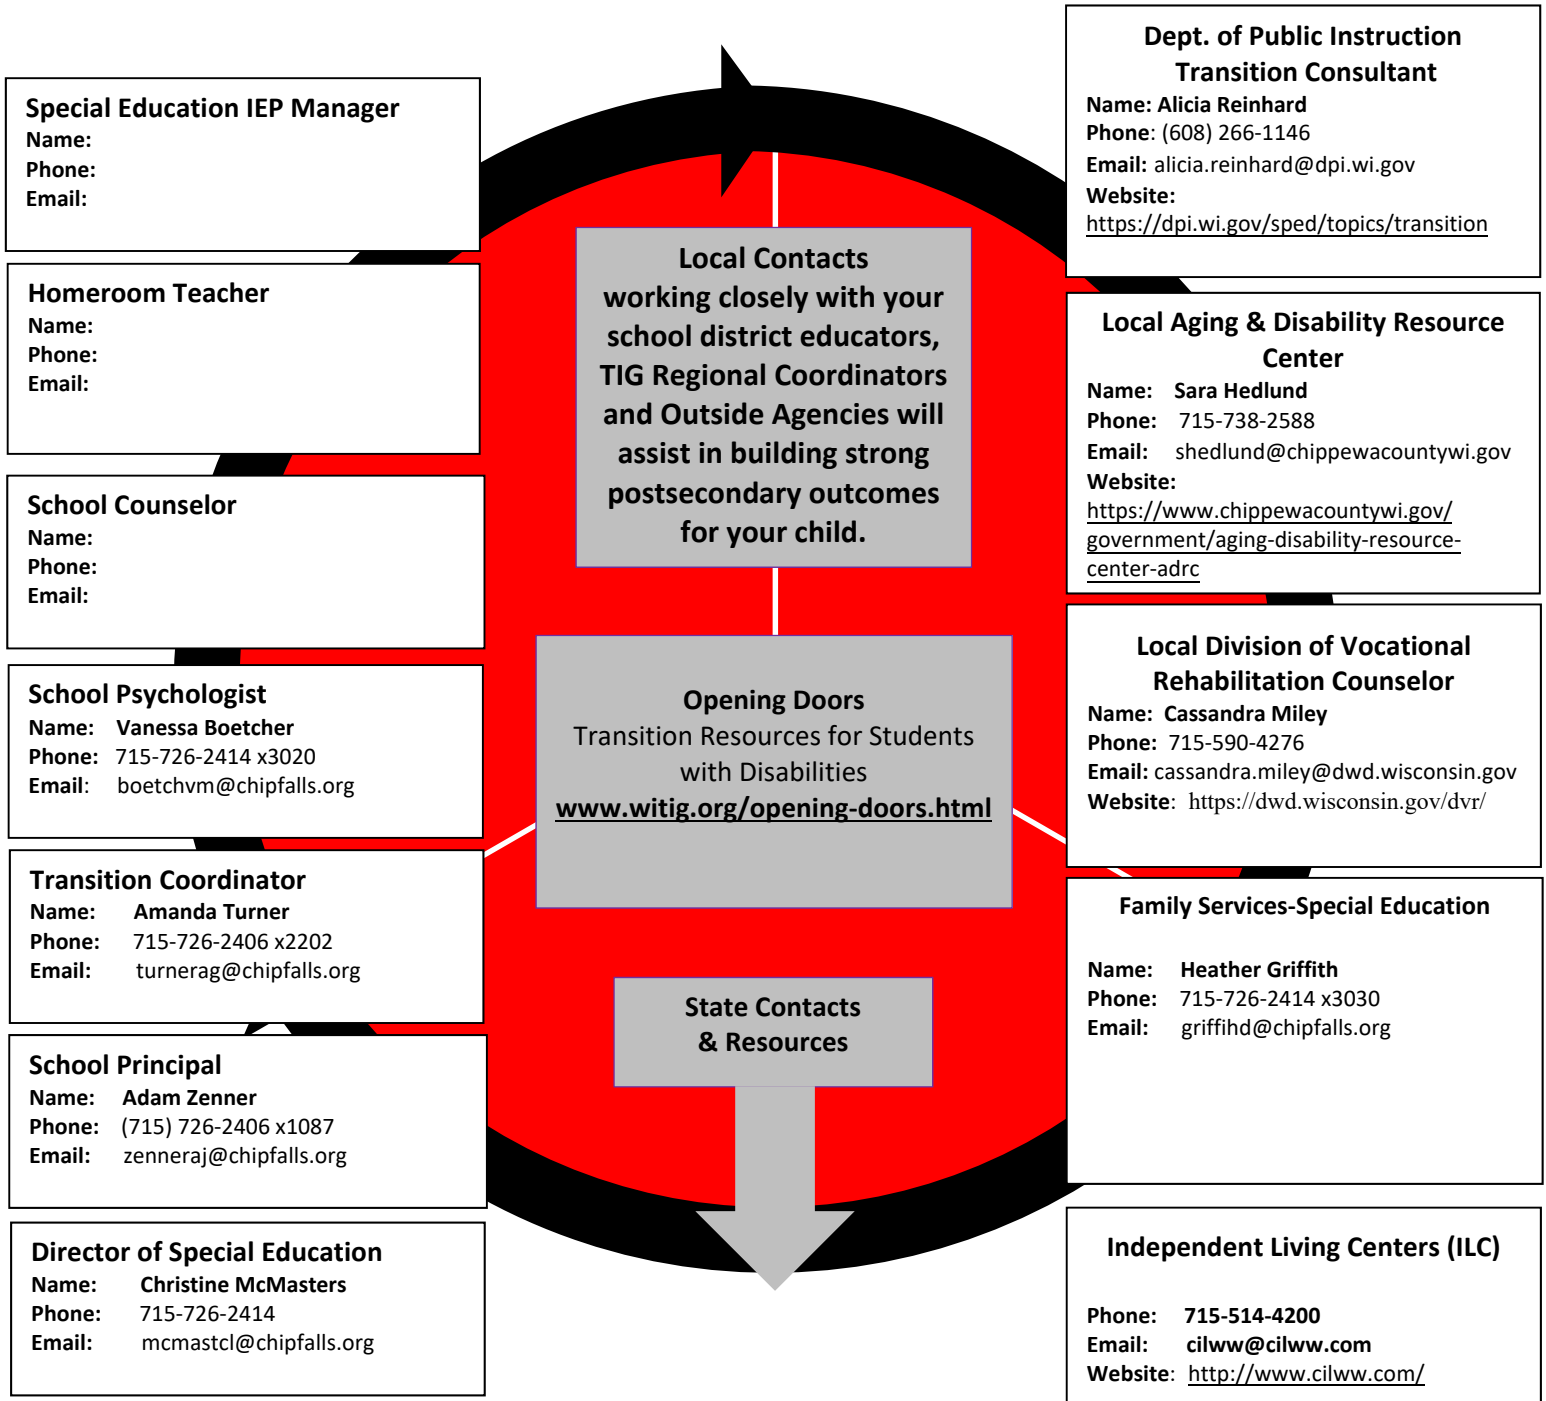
Special Education IEP Manager
Name:
Phone:
Email:

Homeroom Teacher
Name:
Phone:
Email:

School Counselor
Name:
Phone:
Email:

School Psychologist
Name: Vanessa Boetcher
Phone: 715-726-2414 x3020
Email: boetchvm@chipfalls.org

Transition Coordinator
Name: Amanda Turner
Phone: 715-726-2406 x2202
Email: turnerag@chipfalls.org

School Principal
Name: Adam Zenner
Phone: (715) 726-2406 x1087
Email: zenneraj@chipfalls.org

Director of Special Education
Name: Christine McMasters
Phone: 715-726-2414
Email: mcmastcl@chipfalls.org

Local Contacts working closely with your school district educators, TIG Regional Coordinators and Outside Agencies will assist in building strong postsecondary outcomes for your child.

Opening Doors
Transition Resources for Students with Disabilities
www.witig.org/opening-doors.html

State Contacts & Resources

Dept. of Public Instruction Transition Consultant
Name: Alicia Reinhard
Phone: (608) 266-1146
Email: alicia.reinhard@dpi.wi.gov
Website:
https://dpi.wi.gov/sped/topics/transition

Local Aging & Disability Resource Center
Name: Sara Hedlund
Phone: 715-738-2588
Email: shedlund@chippewacountywi.gov
Website:
https://www.chippewacountywi.gov/government/aging-disability-resource-center-adrc

Local Division of Vocational Rehabilitation Counselor
Name: Cassandra Miley
Phone: 715-590-4276
Email: cassandra.miley@dwd.wisconsin.gov
Website: https://dwd.wisconsin.gov/dvr/

Family Services-Special Education
Name: Heather Griffith
Phone: 715-726-2414 x3030
Email: griffihd@chipfalls.org

Independent Living Centers (ILC)
Phone: 715-514-4200
Email: cilww@cilww.com
Website: http://www.cilww.com/